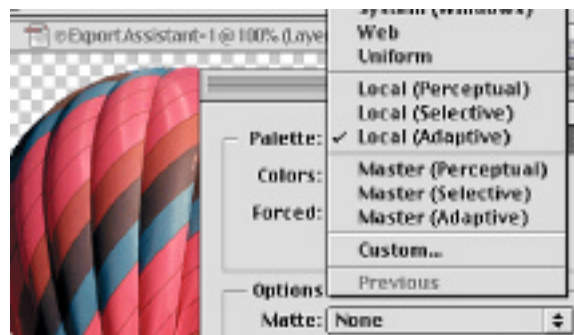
@Export Assistant-1 @ 100% (Laye

System (Windows)
Web
Uniform
Local (Perceptual)
Local (Selective)
✓ Local (Adaptive)
Master (Perceptual)
Master (Selective)
Master (Adaptive)
Custom...
Previous

Palette:
Colors:
Forced:
Options
Matte: None